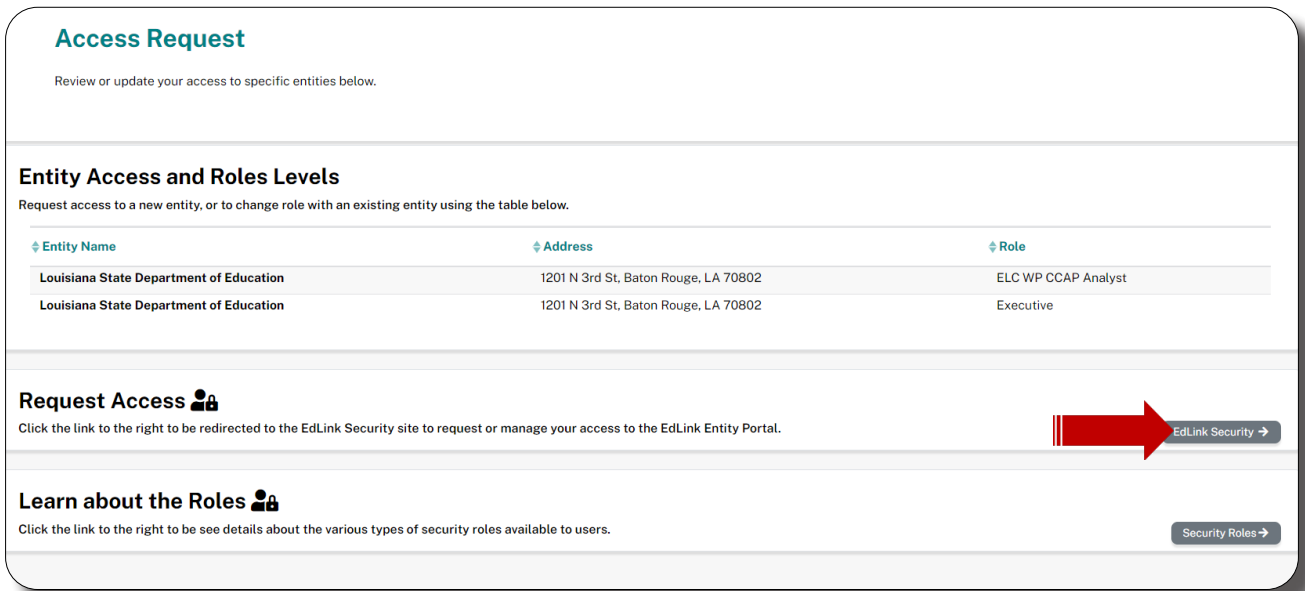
Access Request

Review or update your access to specific entities below.

Entity Access and Roles Levels

Request access to a new entity, or to change role with an existing entity using the table below.

| Entity Name | Address | Role |
|---|---|---|
| Louisiana State Department of Education | 1201 N 3rd St, Baton Rouge, LA 70802 | ELC WP CCAP Analyst |
| Louisiana State Department of Education | 1201 N 3rd St, Baton Rouge, LA 70802 | Executive |

Request Access

Click the link to the right to be redirected to the EdLink Security site to request or manage your access to the EdLink Entity Portal.

EdLink Security →

Learn about the Roles

Click the link to the right to be see details about the various types of security roles available to users.

Security Roles →